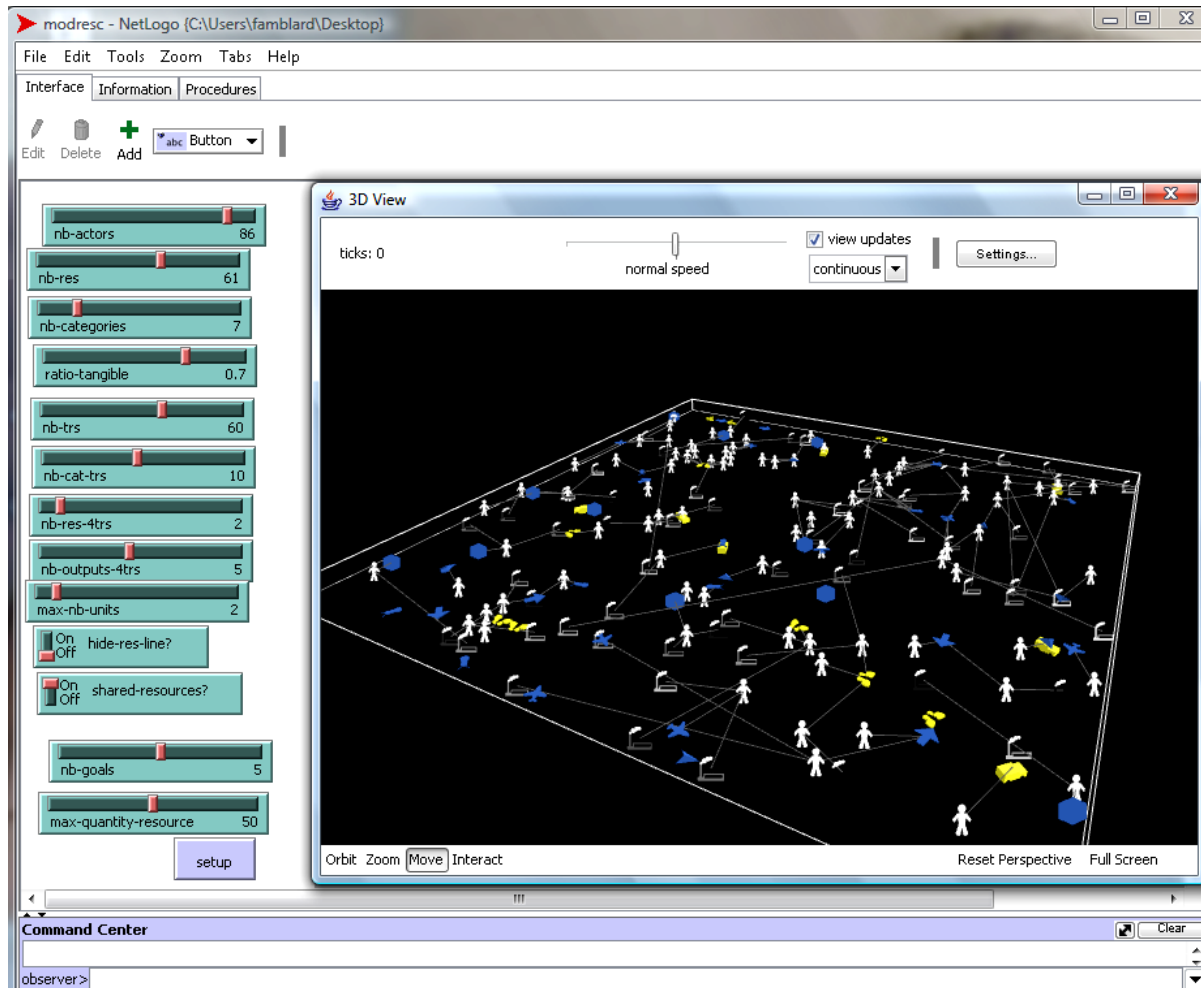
modresc - NetLogo {C:\Users\famblard\Desktop}

File Edit Tools Zoom Tabs Help

Interface Information Procedures

Edit Delete Add abc Button

3D View

ticks: 0

normal speed

view updates

continuous

Settings...

nb-actors 86

nb-res 61

nb-categories 7

ratio-tangible 0.7

nb-trs 60

nb-cat-trs 10

nb-res-4trs 2

nb-outputs-4trs 5

max-nb-units 2

On Off hide-res-line?

On Off shared-resources?

nb-goals 5

max-quantity-resource 50

setup

Orbit Zoom Move Interact

Reset Perspective Full Screen

Command Center

Clear

observer>